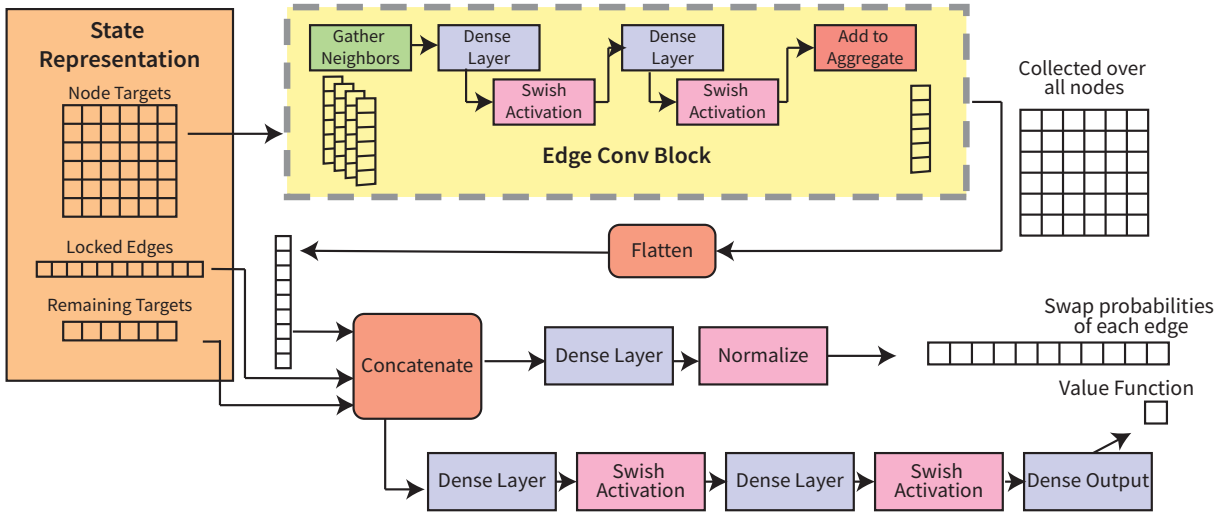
State Representation

Node Targets

Locked Edges

Remaining Targets

Gather Neighbors

Dense Layer

Swish Activation

Dense Layer

Swish Activation

Add to Aggregate

Edge Conv Block

Collected over all nodes

Flatten

Concatenate

Dense Layer

Normalize

Swap probabilities of each edge

Value Function

Dense Layer

Swish Activation

Dense Layer

Swish Activation

Dense Output